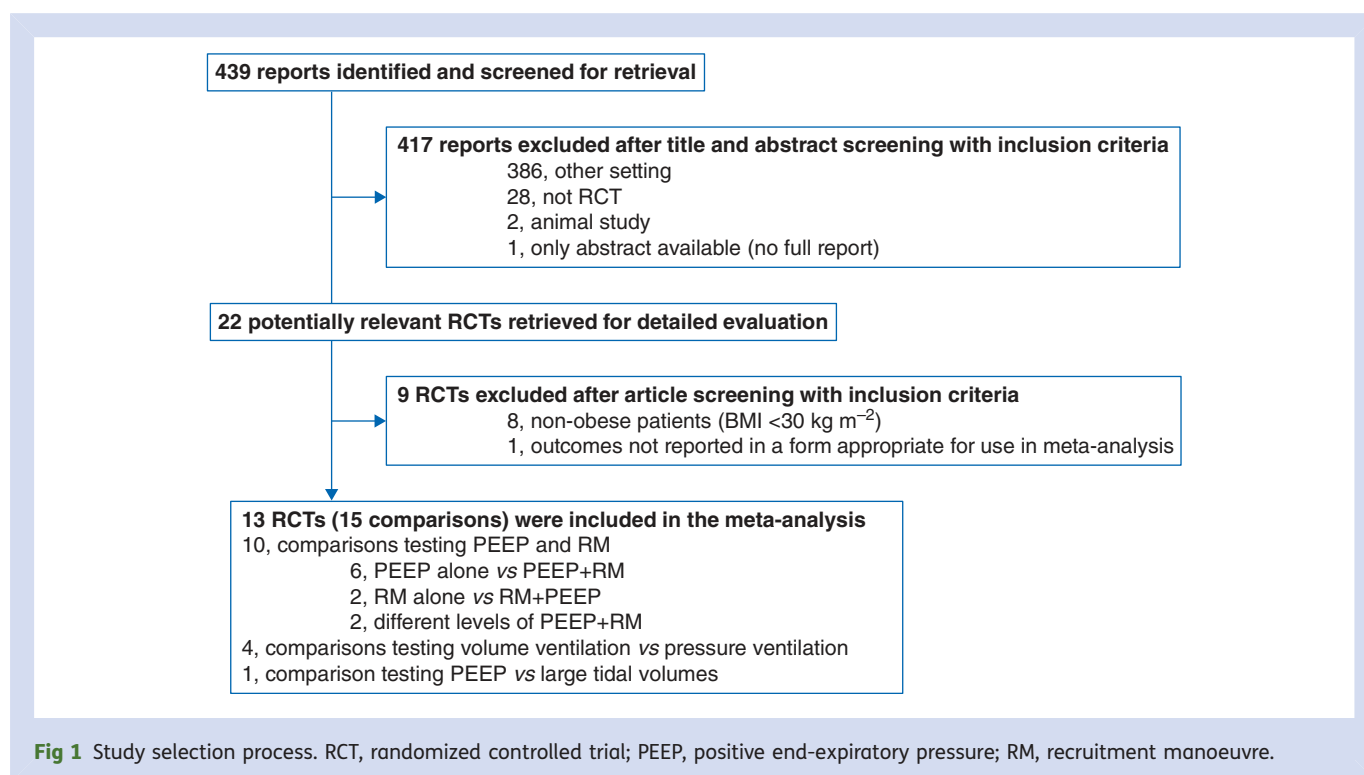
439 reports identified and screened for retrieval

417 reports excluded after title and abstract screening with inclusion criteria
386, other setting
28, not RCT
2, animal study
1, only abstract available (no full report)

22 potentially relevant RCTs retrieved for detailed evaluation

9 RCTs excluded after article screening with inclusion criteria
8, non-obese patients (BMI <30 kg m$^{-2}$)
1, outcomes not reported in a form appropriate for use in meta-analysis

13 RCTs (15 comparisons) were included in the meta-analysis
10, comparisons testing PEEP and RM
6, PEEP alone vs PEEP+RM
2, RM alone vs RM+PEEP
2, different levels of PEEP+RM
4, comparisons testing volume ventilation vs pressure ventilation
1, comparison testing PEEP vs large tidal volumes

Fig 1 Study selection process. RCT, randomized controlled trial; PEEP, positive end-expiratory pressure; RM, recruitment manoeuvre.